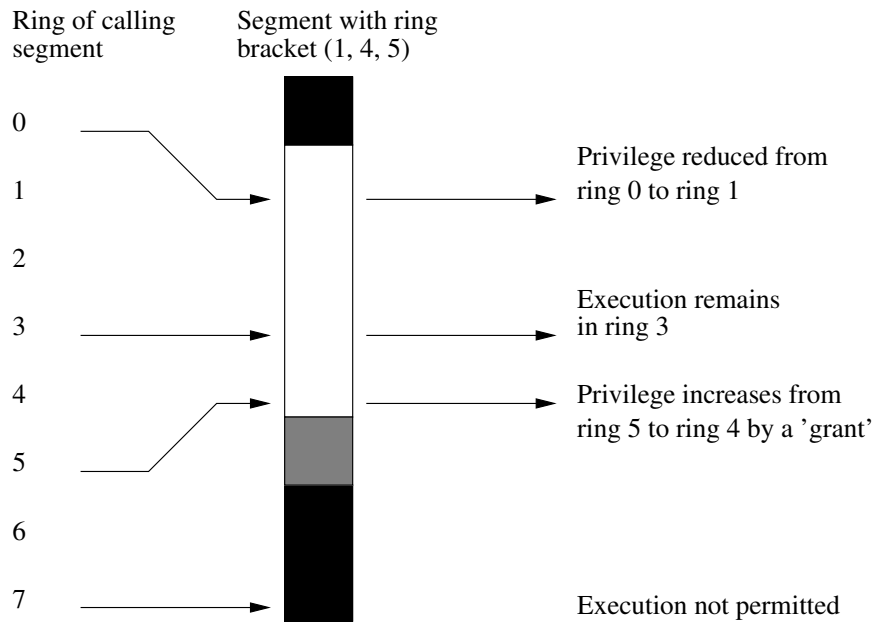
Ring of calling segment

Segment with ring bracket (1, 4, 5)

0

1

2

3

4

5

6

7

Privilege reduced from ring 0 to ring 1

Execution remains in ring 3

Privilege increases from ring 5 to ring 4 by a 'grant'

Execution not permitted